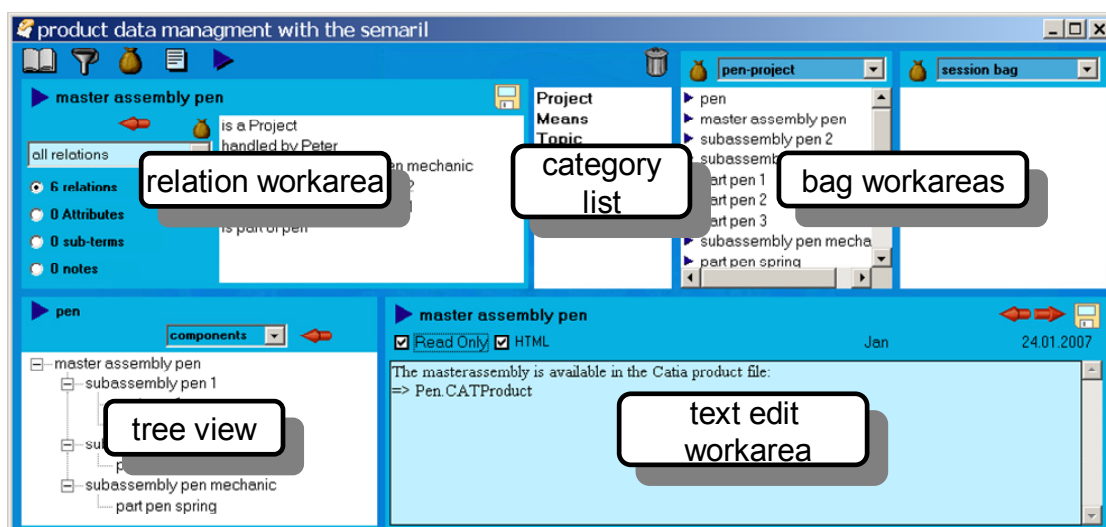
product data managment with the semaril

master assembly pen

all relations

6 relations
0 Attributes
0 sub-terms
0 notes

is a Project
handled by Peter
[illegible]n mechanic
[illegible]2
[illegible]
is part of pen

relation workarea

Project
Means
Topic

category list

pen-project

pen
master assembly pen
subassembly pen 2
subassemb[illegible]
part pen 1
part pen 2
part pen 3
subassembly pen mecha
part pen spring

session bag

bag workareas

pen

components

master assembly pen
subassembly pen 1
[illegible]
sub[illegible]
p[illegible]
subassembly pen mechanic
part pen spring

tree view

master assembly pen

Read Only HTML
Jan
24.01.2007

The masterassembly is available in the Catia product file:
=> Pen.CATProduct

text edit workarea